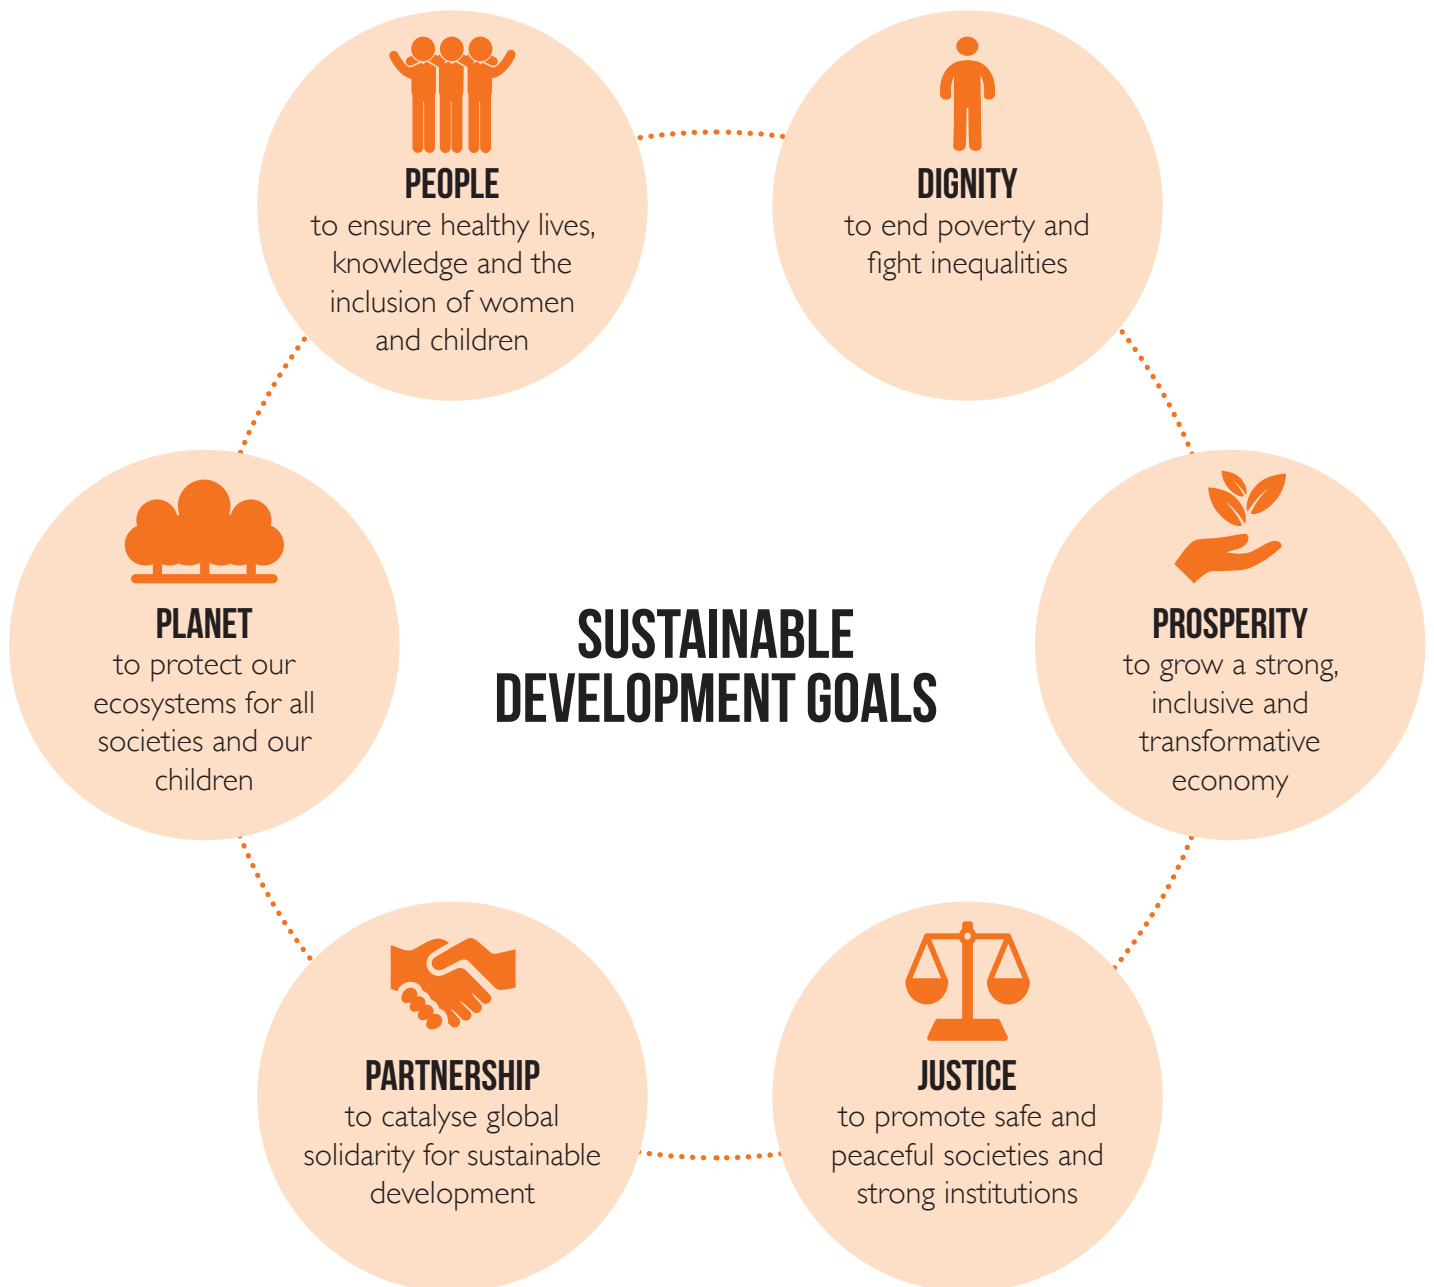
PEOPLE
to ensure healthy lives, knowledge and the inclusion of women and children

DIGNITY
to end poverty and fight inequalities

PLANET
to protect our ecosystems for all societies and our children

SUSTAINABLE DEVELOPMENT GOALS

PROSPERITY
to grow a strong, inclusive and transformative economy

PARTNERSHIP
to catalyse global solidarity for sustainable development

JUSTICE
to promote safe and peaceful societies and strong institutions